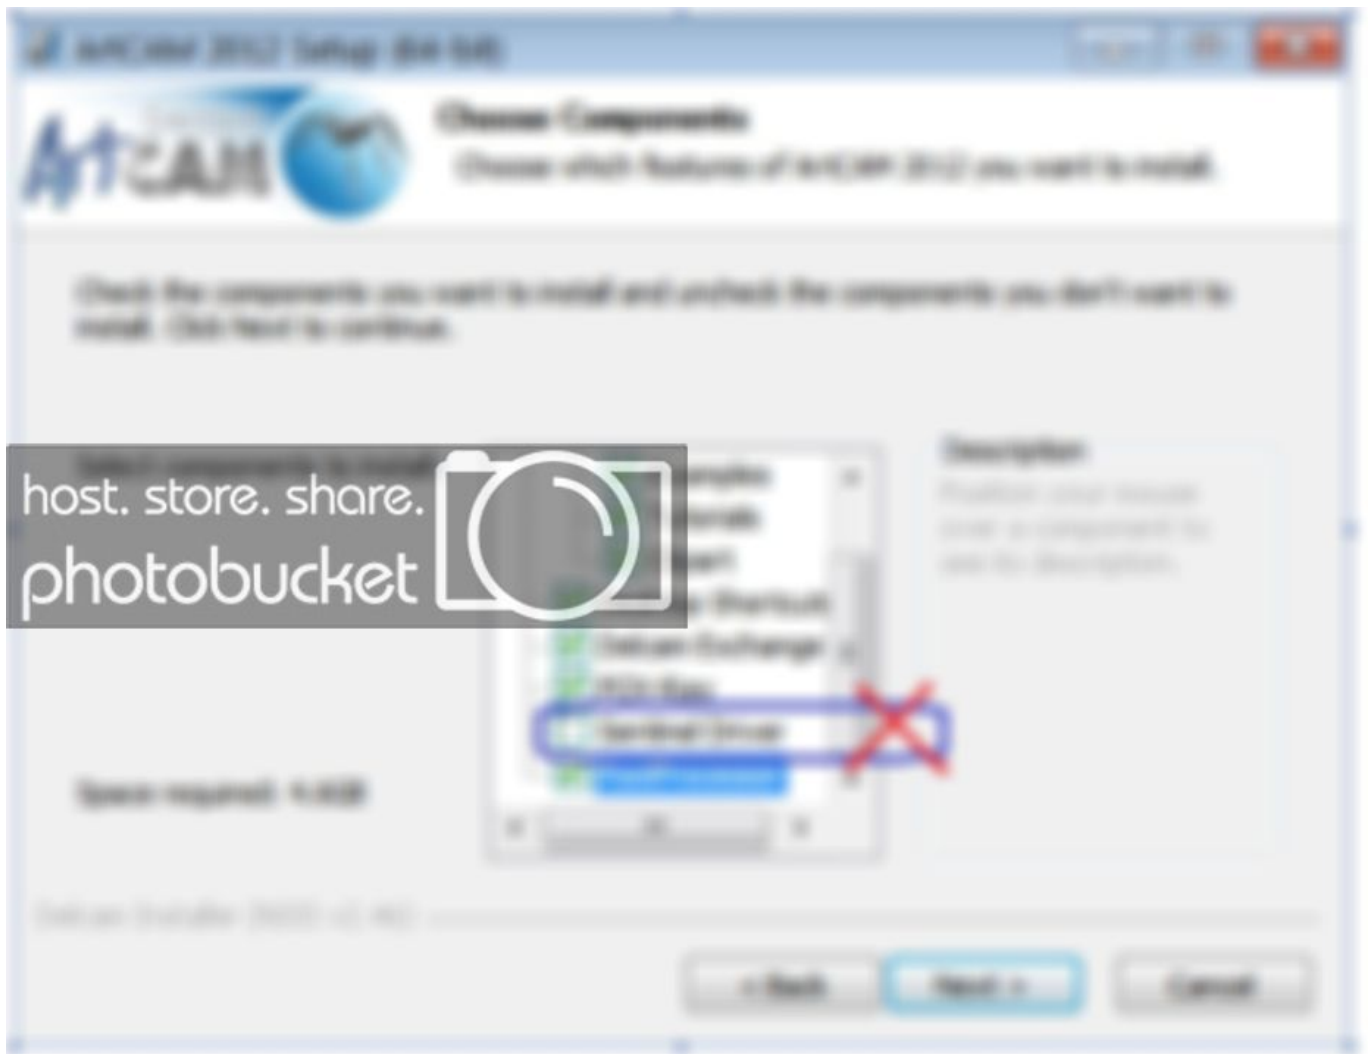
ArtCAM 2012 Setup (64-bit)

ArtCAM

Choose Components
Choose which features of ArtCAM 2012 you want to install.

Check the components you want to install and uncheck the components you don't want to install. Click Next to continue.

Select components to install:

host. store. share.
photobucket

Examples
Tutorials
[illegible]
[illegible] Shortcut
Delcam Exchange
PDS Bias
Sentinel Driver
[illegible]

Description
Position your mouse over a component to see its description.

Space required: 4.6GB

Delcam Installer 2022 v1.4U

< Back
Next >
Cancel